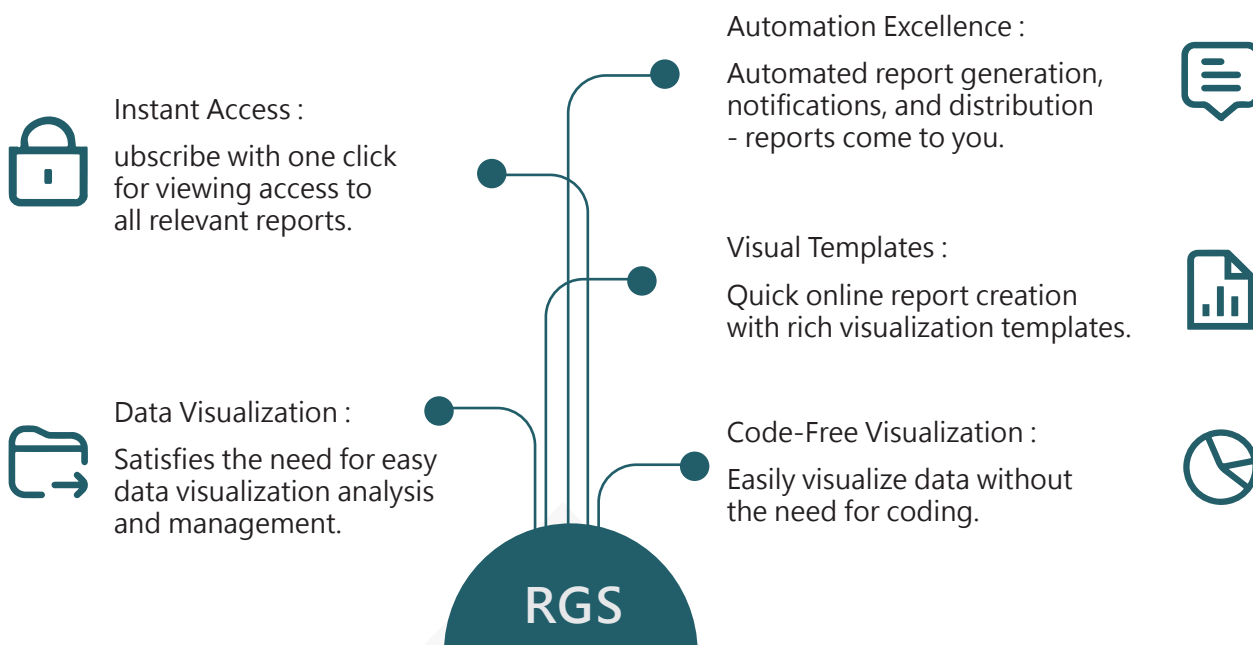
Automation Excellence :

Automated report generation, notifications, and distribution - reports come to you.

Instant Access :

ubscribe with one click for viewing access to all relevant reports.

Visual Templates :

Quick online report creation with rich visualization templates.

Data Visualization :

Satisfies the need for easy data visualization analysis and management.

Code-Free Visualization :

Easily visualize data without the need for coding.

RGS